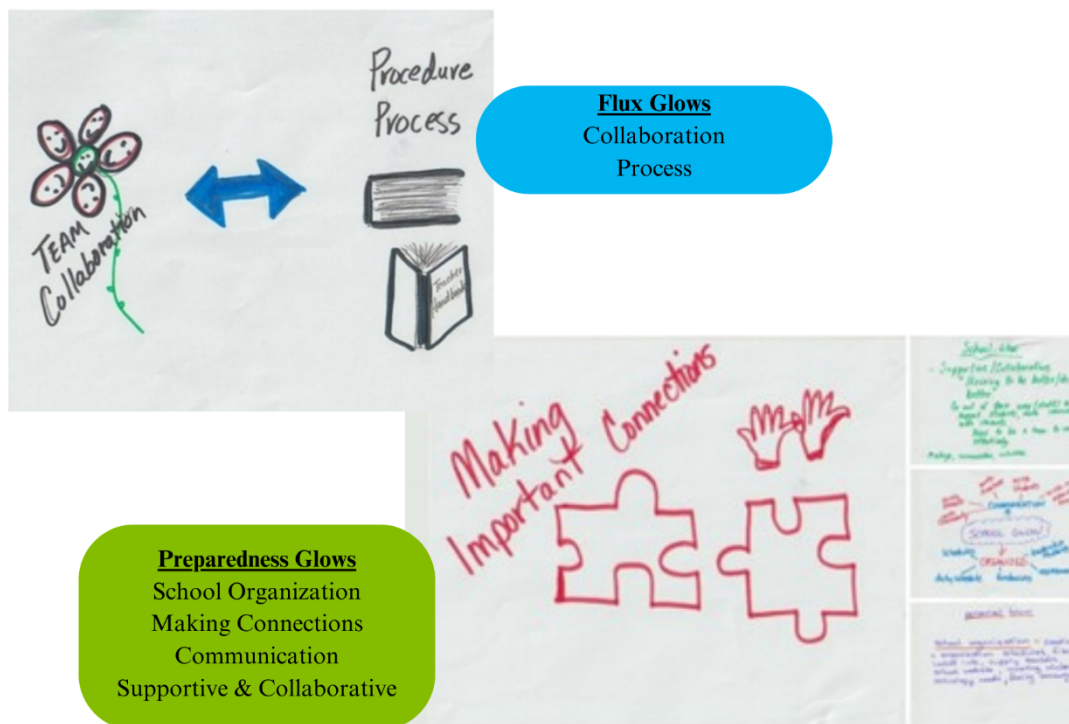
TEAM Collaboration

Procedure Process

Teacher Handbook

**Flux Glows**
Collaboration
Process

Making Important Connections

School Glow

- Supportive/Collaborative
Striving to be better/do better

Communication

SCHOOL GLOW

ORGANIZED

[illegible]

**Preparedness Glows**
School Organization
Making Connections
Communication
Supportive & Collaborative